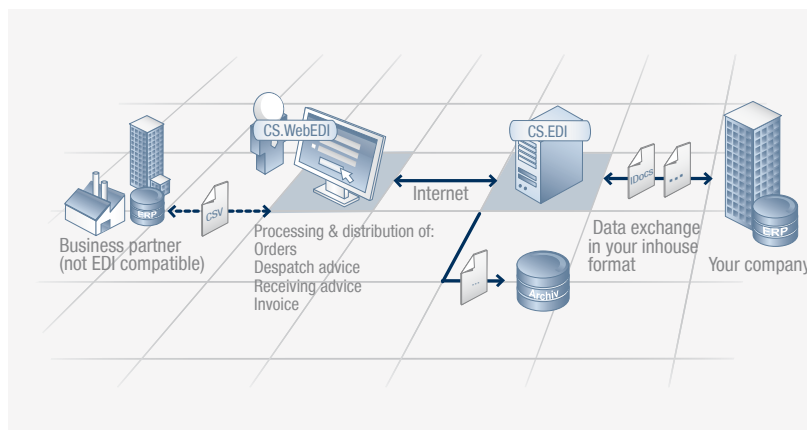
CS.WebEDI

CS.EDI

ERP

CSV

Internet

IDocs

...

ERP

Business partner
(not EDI compatible)

Processing & distribution of:
Orders
Despatch advice
Receiving advice
Invoice

Data exchange
in your inhouse
format

Your company

...

Archiv